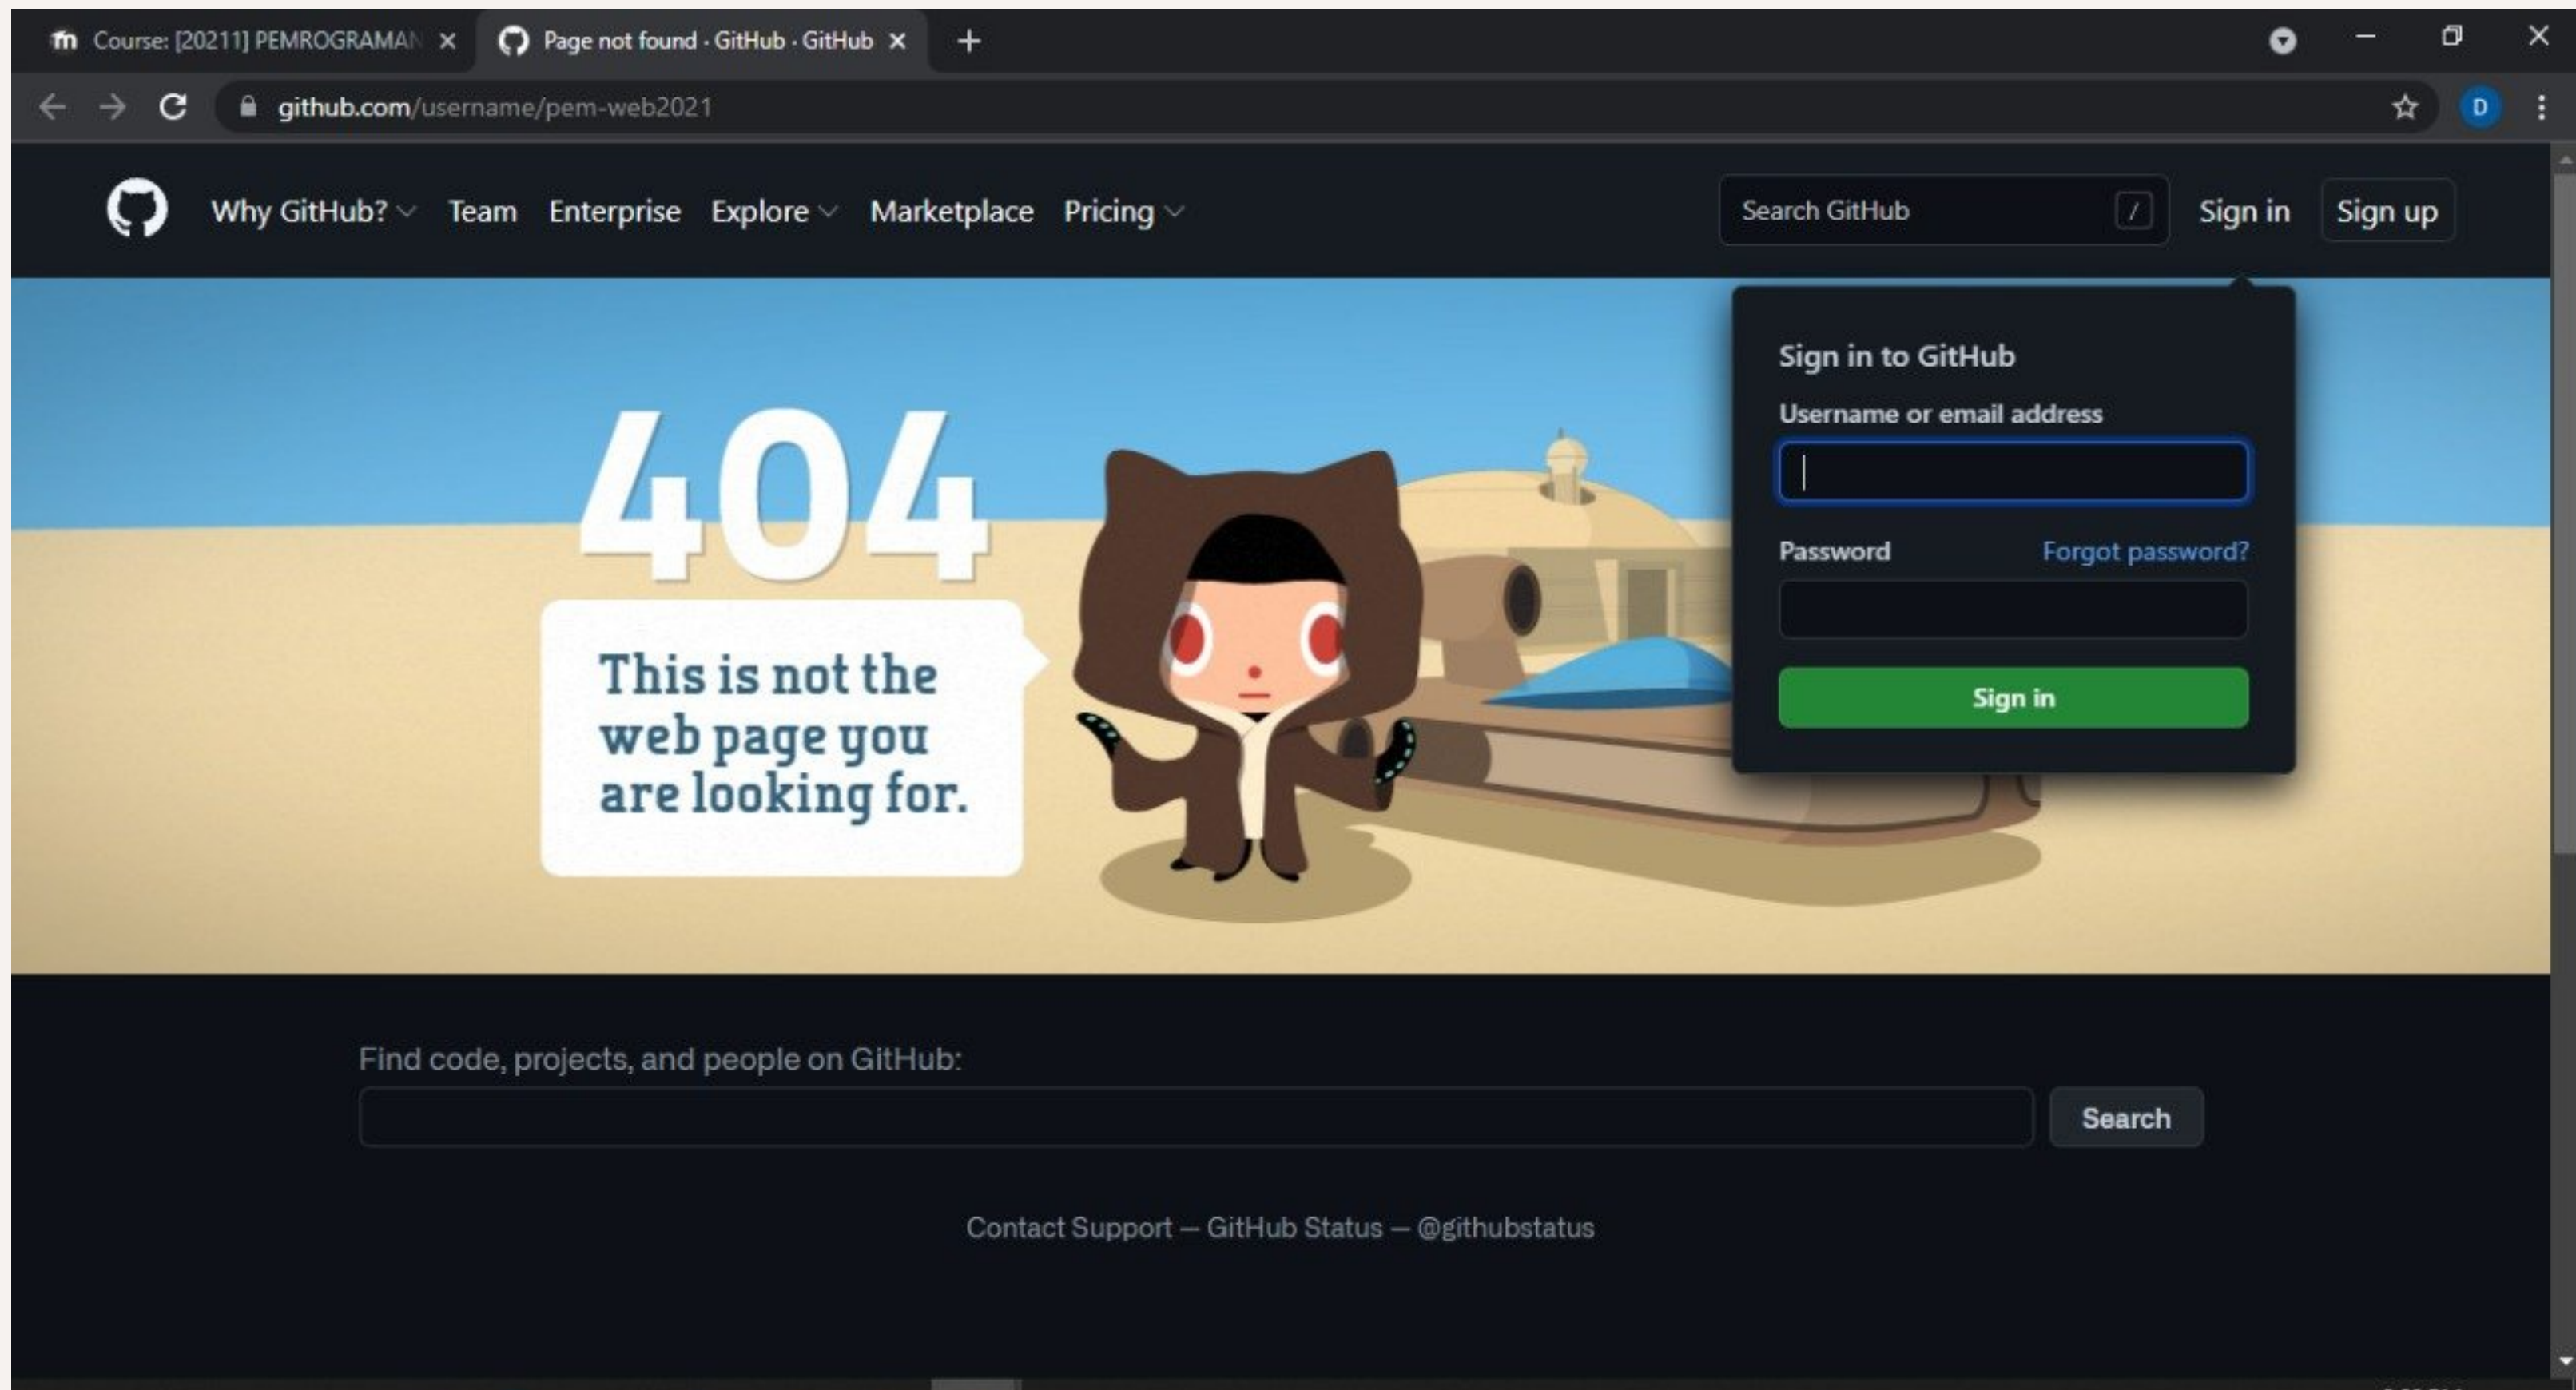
Course: [20211] PEMROGRAMAN

Page not found · GitHub · GitHub

github.com/username/pem-web2021

D

Why GitHub? Team Enterprise Explore Marketplace Pricing

Search GitHub /

Sign in Sign up

404

This is not the web page you are looking for.

Sign in to GitHub

Username or email address

Password Forgot password?

Sign in

Find code, projects, and people on GitHub:

Search

Contact Support — GitHub Status — @githubstatus